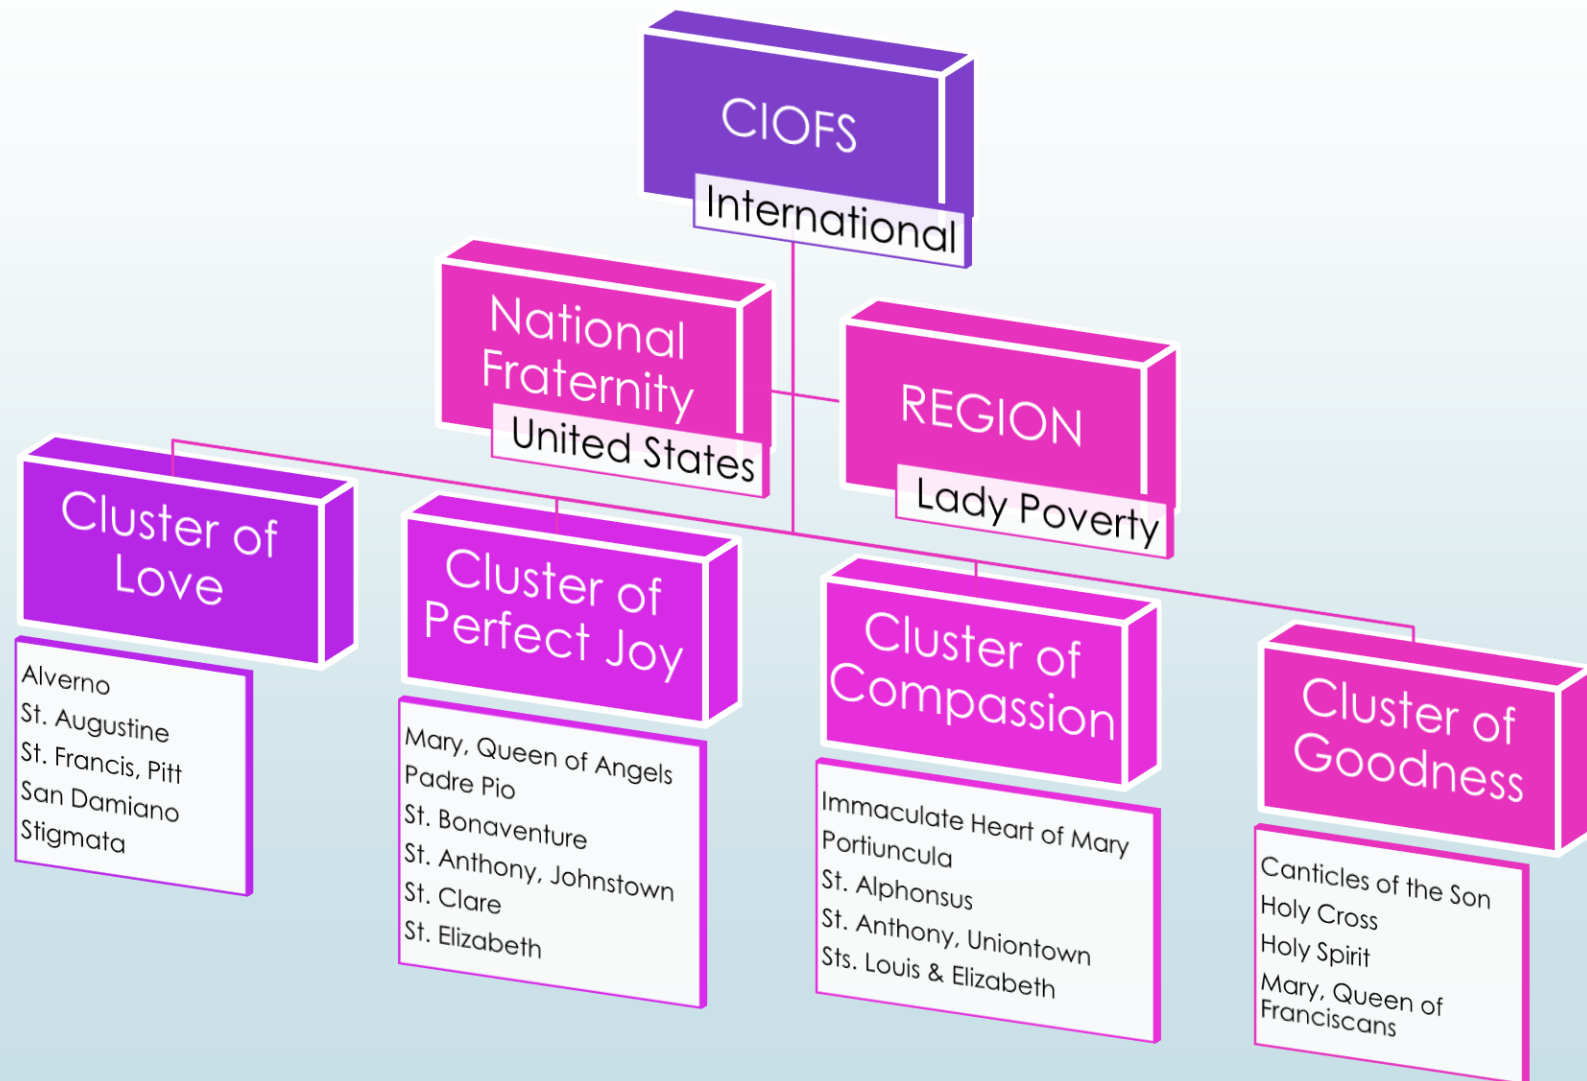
CIOFS
International

National Fraternity
United States

REGION
Lady Poverty

Cluster of Love

Alverno
St. Augustine
St. Francis, Pitt
San Damiano
Stigmata

Cluster of Perfect Joy

Mary, Queen of Angels
Padre Pio
St. Bonaventure
St. Anthony, Johnstown
St. Clare
St. Elizabeth

Cluster of Compassion

Immaculate Heart of Mary
Portiuncula
St. Alphonsus
St. Anthony, Uniontown
Sts. Louis & Elizabeth

Cluster of Goodness

Canticles of the Son
Holy Cross
Holy Spirit
Mary, Queen of Franciscans